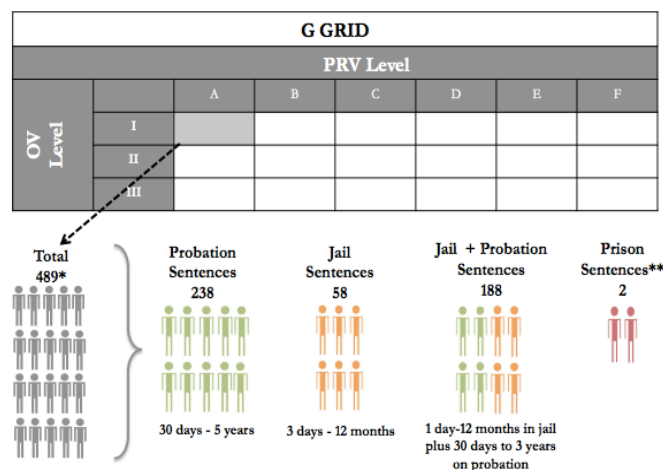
G GRID

PRV Level

| OV Level | | A | B | C | D | E | F |
|---|---|---|---|---|---|---|---|
| | I | | | | | | |
| | II | | | | | | |
| | III | | | | | | |

Total 489*

Probation Sentences 238

30 days - 5 years

Jail Sentences 58

3 days - 12 months

Jail + Probation Sentences 188

1 day-12 months in jail plus 30 days to 3 years on probation

Prison Sentences** 2